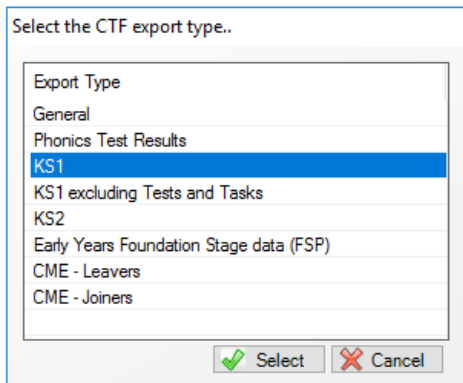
Select the CTF export type..

| Export Type |
|---|
| General |
| Phonics Test Results |
| KS1 |
| KS1 excluding Tests and Tasks |
| KS2 |
| Early Years Foundation Stage data (FSP) |
| CME - Leavers |
| CME - Joiners |

Select
Cancel